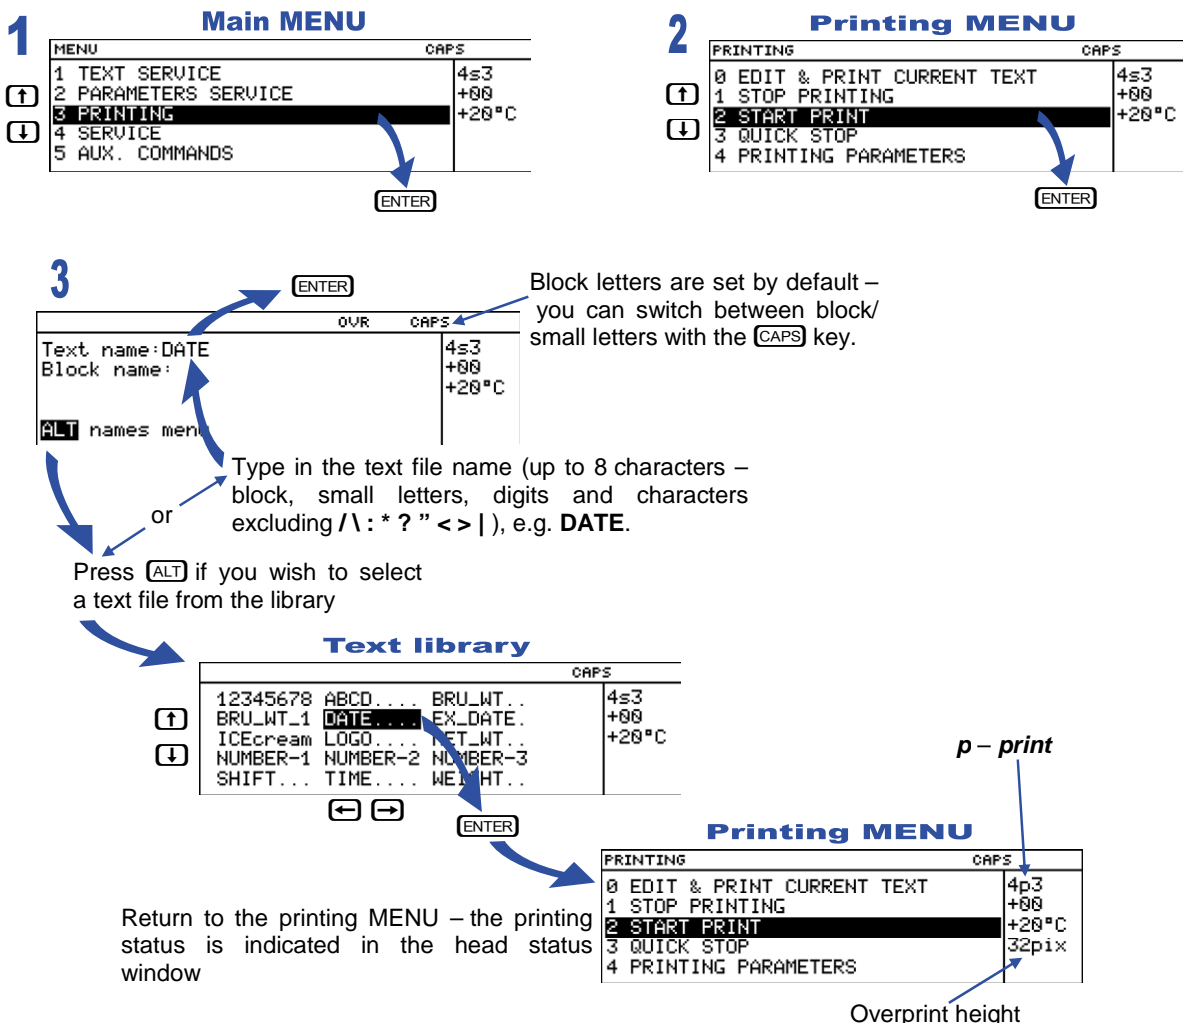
1

Main MENU

| MENU | CAPS |
|---|---|
| 1 TEXT SERVICE | 4s3 |
| 2 PARAMETERS SERVICE | +00 |
| 3 PRINTING | +20°C |
| 4 SERVICE | |
| 5 AUX. COMMANDS | |

ENTER

2

Printing MENU

| PRINTING | CAPS |
|---|---|
| 0 EDIT & PRINT CURRENT TEXT | 4s3 |
| 1 STOP PRINTING | +00 |
| 2 START PRINT | +20°C |
| 3 QUICK STOP | |
| 4 PRINTING PARAMETERS | |

ENTER

3

ENTER

OVR CAPS
Text name:DATE
Block name:
ALT names menu
4s3
+00
+20°C

Block letters are set by default – you can switch between block/ small letters with the CAPS key.

Type in the text file name (up to 8 characters – block, small letters, digits and characters excluding **/ \ : * ? " < > |** ), e.g. **DATE**.

or

Press ALT if you wish to select a text file from the library

Text library

CAPS
12345678 ABCD.... BRU_WT..
BRU_WT_1 DATE.... EX_DATE.
ICEcream LOGO.... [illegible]ET_WT..
NUMBER-1 NUMBER-2 NU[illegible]BER-3
SHIFT... TIME.... WE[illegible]HT..
4s3
+00
+20°C

ENTER

*p* – *print*

Printing MENU

| PRINTING | CAPS |
|---|---|
| 0 EDIT & PRINT CURRENT TEXT | 4p3 |
| 1 STOP PRINTING | +00 |
| 2 START PRINT | +20°C |
| 3 QUICK STOP | 32pix |
| 4 PRINTING PARAMETERS | |

Return to the printing MENU – the printing status is indicated in the head status window

Overprint height